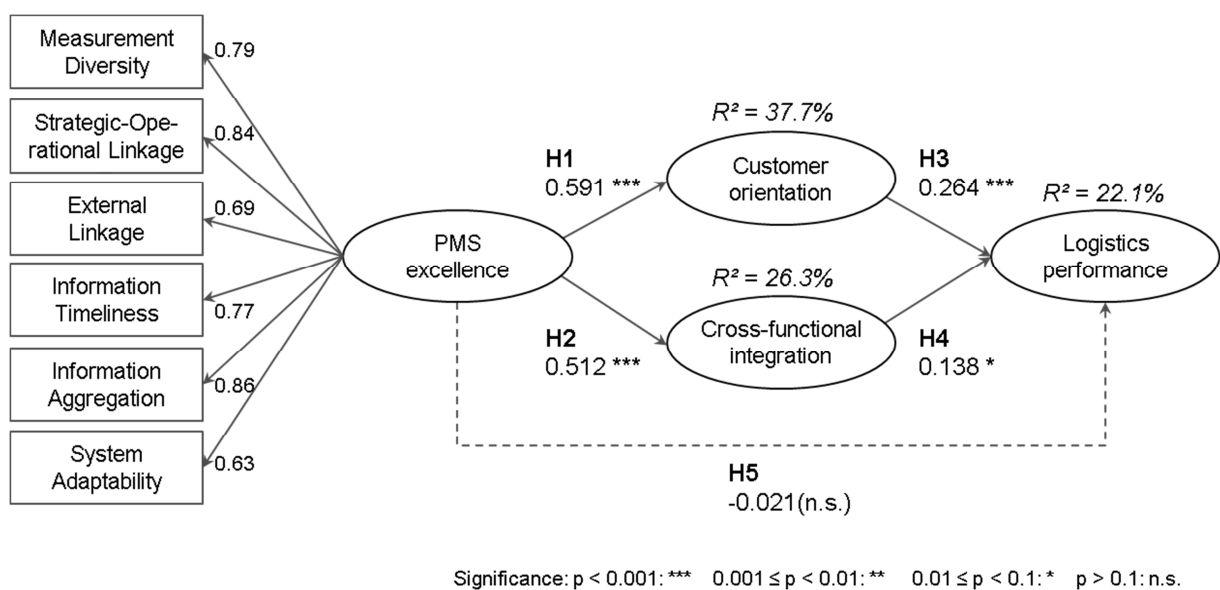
Measurement Diversity
0.79

Strategic-Operational Linkage
0.84

External Linkage
0.69

Information Timeliness
0.77

Information Aggregation
0.86

System Adaptability
0.63

PMS excellence

$R^2 = 37.7\%$

H1
0.591 ***

Customer orientation

H3
0.264 ***

$R^2 = 22.1\%$

Logistics performance

$R^2 = 26.3\%$

H2
0.512 ***

Cross-functional integration

H4
0.138 *

H5
-0.021(n.s.)

Significance: p < 0.001: *** 0.001 ≤ p < 0.01: ** 0.01 ≤ p < 0.1: * p > 0.1: n.s.